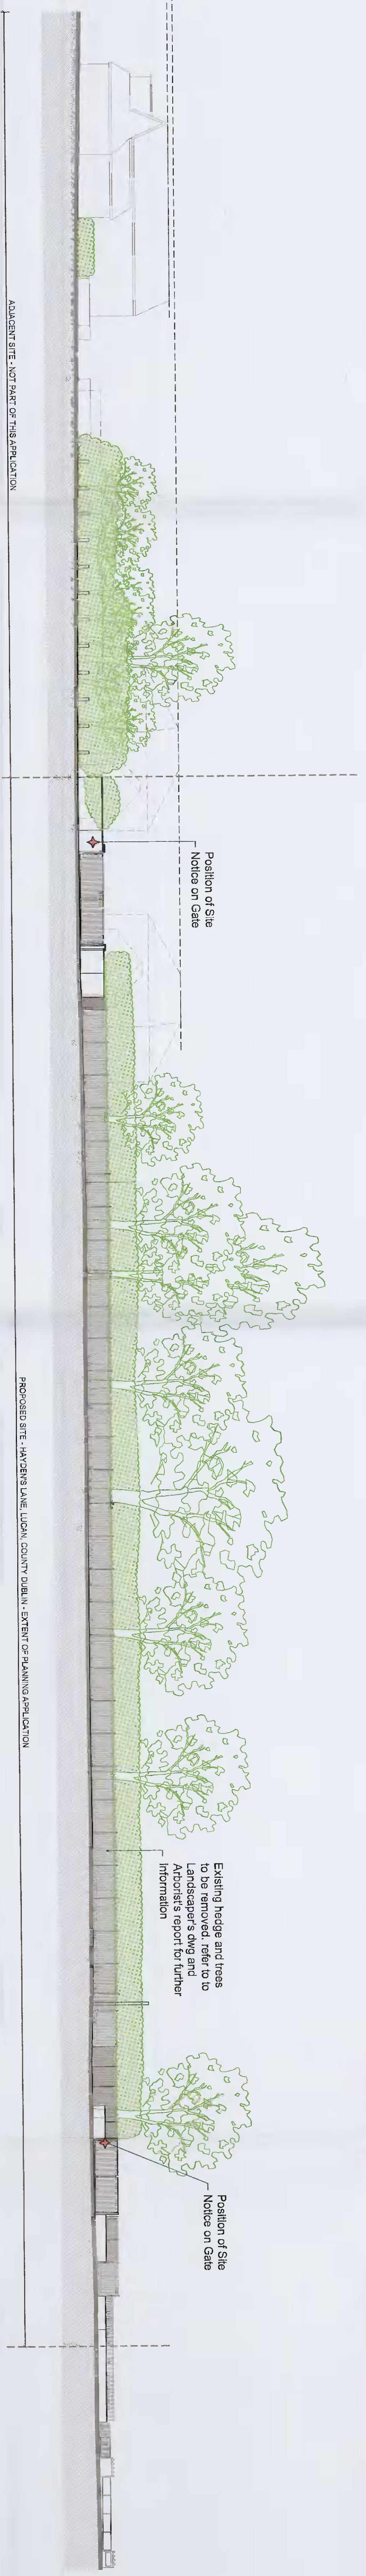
ADJACENT SITE - NOT PART OF THIS APPLICATION

Position of Site Notice on Gate

PROPOSED SITE - HAYDENS LANE, LUCAN, COUNTY DUBLIN - EXTENT OF PLANNING APPLICATION

Existing hedge and trees to be removed, refer to to Landscaper's dwg and Arborist's report for further information

Position of Site Notice on Gate